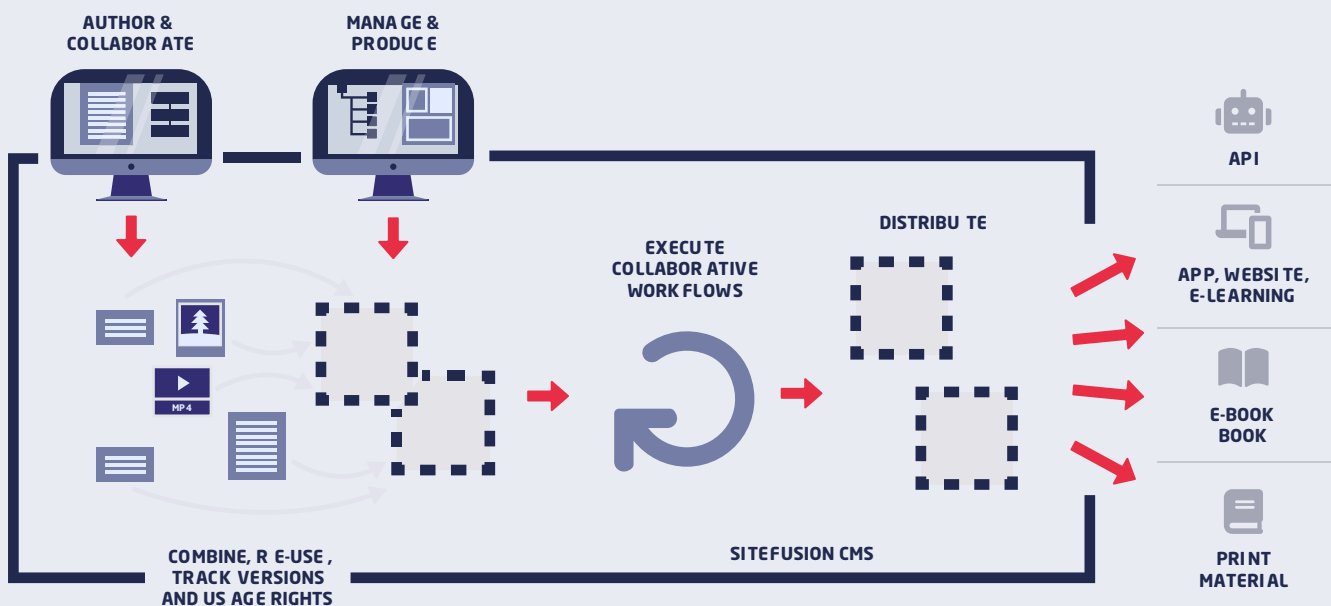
AUTHOR & COLLABOR ATE

MANA GE & PRODUC E

MP4

EXECUTE COLLABOR ATIVE WORK FLOWS

DISTRIBU TE

API

APP, WEBSI TE, E-LEARNING

E-BOOK BOOK

PRINT MATERI AL

COMBINE, R E-USE , TRACK VERSIONS AND US AGE RIGHTS

SITEFUSION CMS